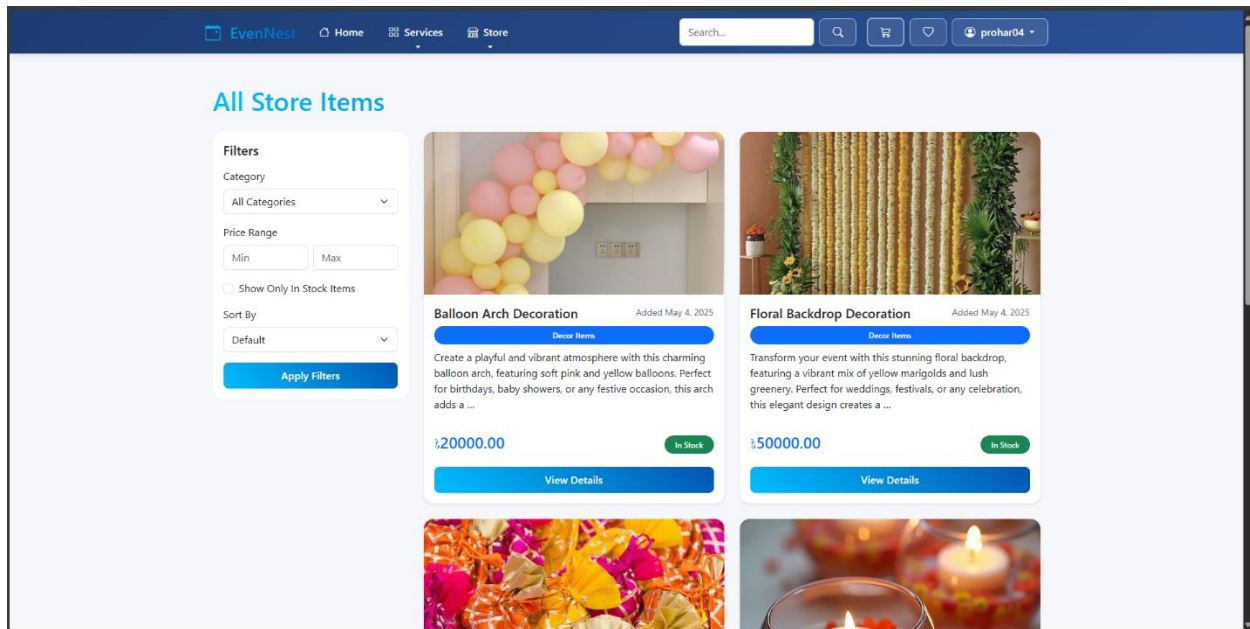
EvenNest Home Services Store Search... prohar04

All Store Items

Filters

Category

All Categories

Price Range

Min Max

Show Only In Stock Items

Sort By

Default

Apply Filters

Balloon Arch Decoration Added May 4, 2025

Decor Items

Create a playful and vibrant atmosphere with this charming balloon arch, featuring soft pink and yellow balloons. Perfect for birthdays, baby showers, or any festive occasion, this arch adds a ...

৳20000.00 In Stock

View Details

Floral Backdrop Decoration Added May 4, 2025

Decor Items

Transform your event with this stunning floral backdrop, featuring a vibrant mix of yellow marigolds and lush greenery. Perfect for weddings, festivals, or any celebration, this elegant design creates a ...

৳50000.00 In Stock

View Details